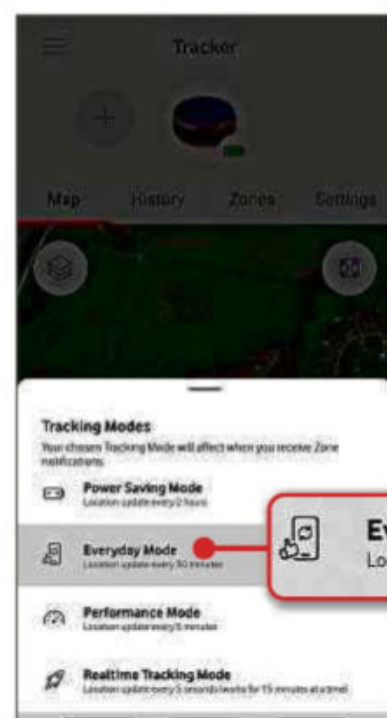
Tracker

Map History Zones Settings

Tracking Modes

Your chosen Tracking Mode will affect when you receive Zone notifications

Power Saving Mode
Location update every 2 hours

Everyday Mode
Location update every 30 minutes

Ev
Lo

Performance Mode
Location update every 5 minutes

Realtime Tracking Mode
Location update every 5 seconds (works for 15 minutes at a time)